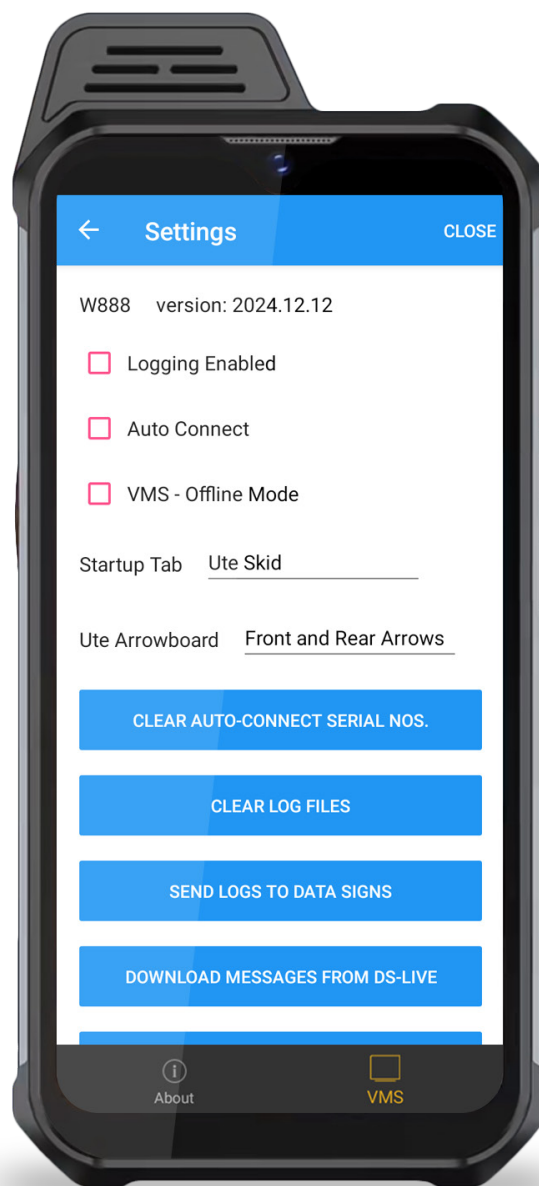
Settings CLOSE

W888 version: 2024.12.12

Logging Enabled

Auto Connect

VMS - Offline Mode

Startup Tab Ute Skid

Ute Arrowboard Front and Rear Arrows

CLEAR AUTO-CONNECT SERIAL NOS.

CLEAR LOG FILES

SEND LOGS TO DATA SIGNS

DOWNLOAD MESSAGES FROM DS-LIVE

About

VMS